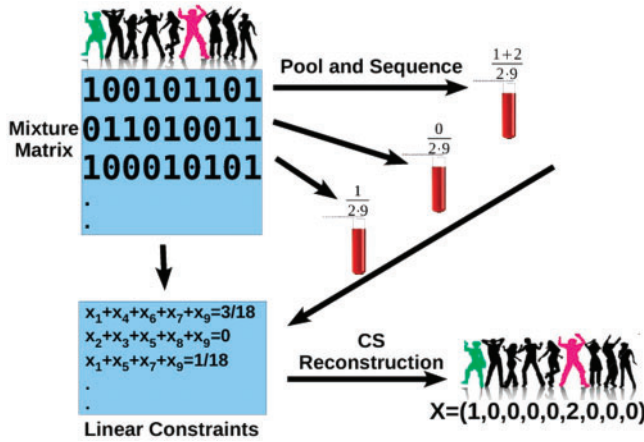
Mixture Matrix

100101101
011010011
100010101
.
.

Pool and Sequence

$\frac{1+2}{2\cdot9}$

$\frac{0}{2\cdot9}$

$\frac{1}{2\cdot9}$

$x_1+x_4+x_6+x_7+x_9=3/18$
$x_2+x_3+x_5+x_8+x_9=0$
$x_1+x_5+x_7+x_9=1/18$
.
.

Linear Constraints

CS Reconstruction

X=(1,0,0,0,0,2,0,0,0)